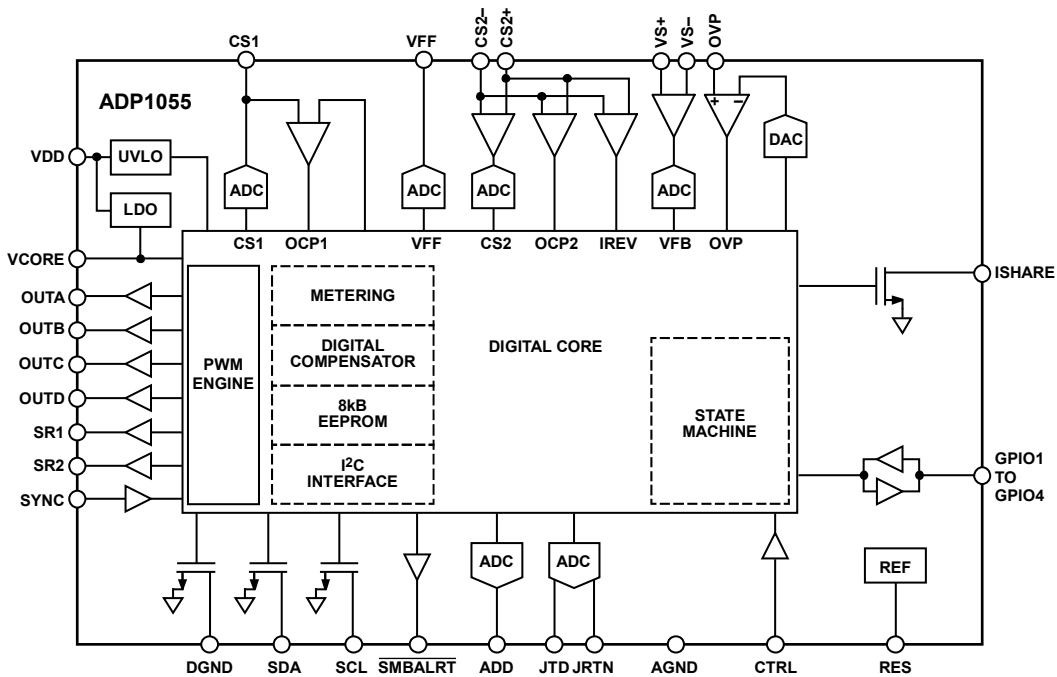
CS1
VFF
CS2–
CS2+
VS+
VS–
OVP

ADP1055

VDD
UVLO
LDO
ADC
ADC
ADC
ADC
DAC
CS1
OCP1
VFF
CS2
OCP2
IREV
VFB
OVP
VCORE
OUTA
OUTB
OUTC
OUTD
SR1
SR2
SYNC

PWM ENGINE

METERING

DIGITAL COMPENSATOR

8kB EEPROM

I$^2$C INTERFACE

DIGITAL CORE

STATE MACHINE

ISHARE

GPIO1 TO GPIO4

ADC
ADC
REF

DGND
SDA
SCL
$\overline{SMBALRT}$
ADD
JTD
JRTN
AGND
CTRL
RES